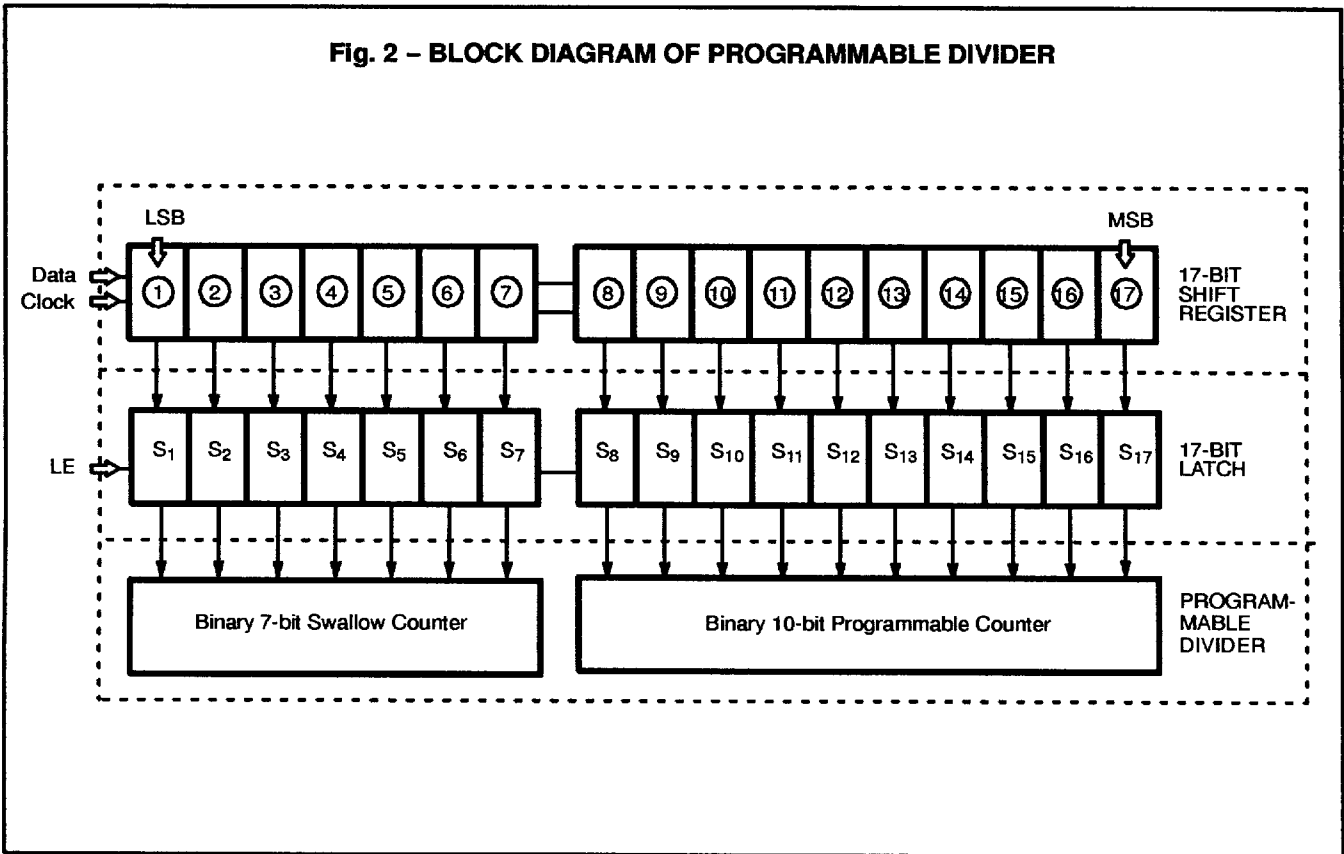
Fig. 2 – BLOCK DIAGRAM OF PROGRAMMABLE DIVIDER

LSB

MSB

Data

Clock

1 2 3 4 5 6 7 8 9 10 11 12 13 14 15 16 17

17-BIT SHIFT REGISTER

LE

$S_1$ $S_2$ $S_3$ $S_4$ $S_5$ $S_6$ $S_7$ $S_8$ $S_9$ $S_{10}$ $S_{11}$ $S_{12}$ $S_{13}$ $S_{14}$ $S_{15}$ $S_{16}$ $S_{17}$

17-BIT LATCH

Binary 7-bit Swallow Counter

Binary 10-bit Programmable Counter

PROGRAMMABLE DIVIDER